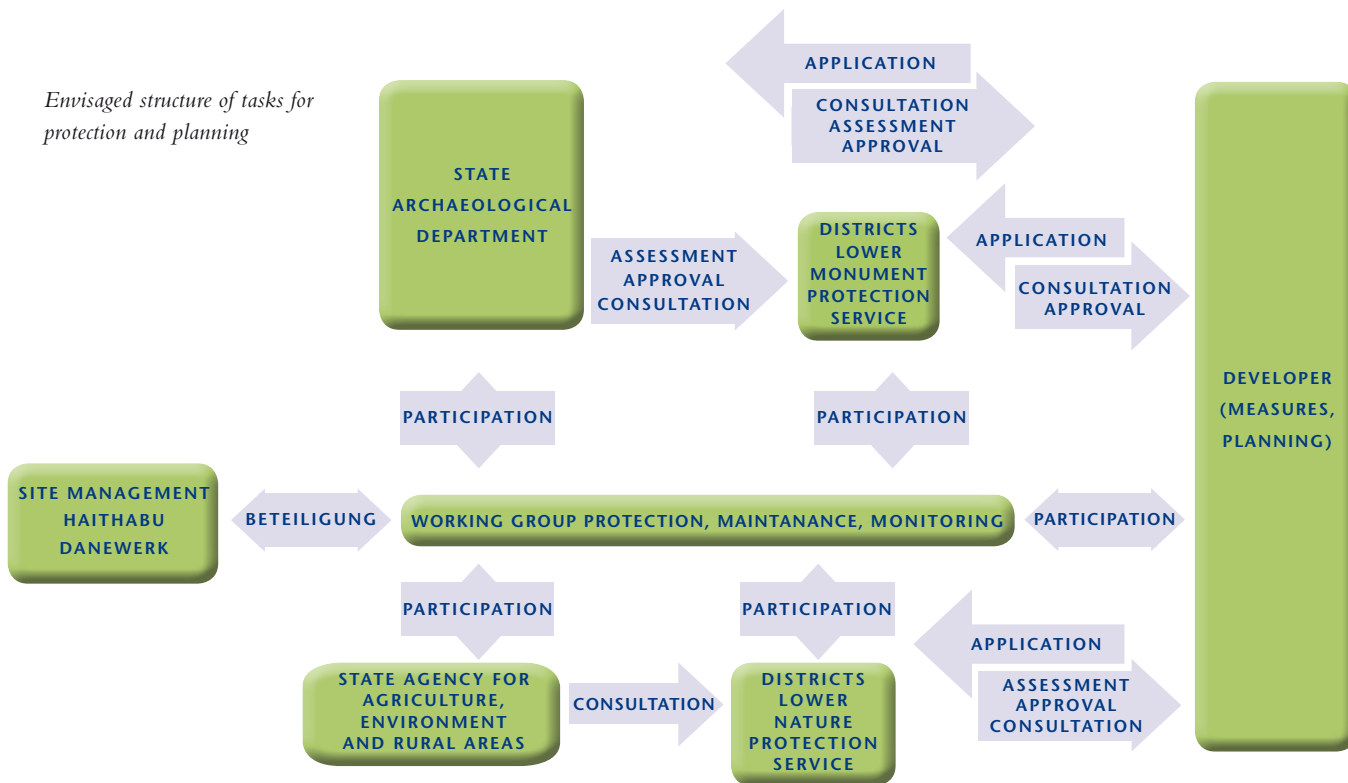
Envisaged structure of tasks for protection and planning

APPLICATION

CONSULTATION
ASSESSMENT
APPROVAL

STATE
ARCHAEOLOGICAL
DEPARTMENT

ASSESSMENT
APPROVAL
CONSULTATION

DISTRICTS
LOWER
MONUMENT
PROTECTION
SERVICE

APPLICATION

CONSULTATION
APPROVAL

DEVELOPER
(MEASURES,
PLANNING)

PARTICIPATION

PARTICIPATION

SITE MANAGEMENT
HAITHABU
DANEWERK

BETEILIGUNG

WORKING GROUP PROTECTION, MAINTANANCE, MONITORING

PARTICIPATION

PARTICIPATION

PARTICIPATION

APPLICATION

STATE AGENCY FOR
AGRICULTURE,
ENVIRONMENT
AND RURAL AREAS

CONSULTATION

DISTRICTS
LOWER
NATURE
PROTECTION
SERVICE

ASSESSMENT
APPROVAL
CONSULTATION